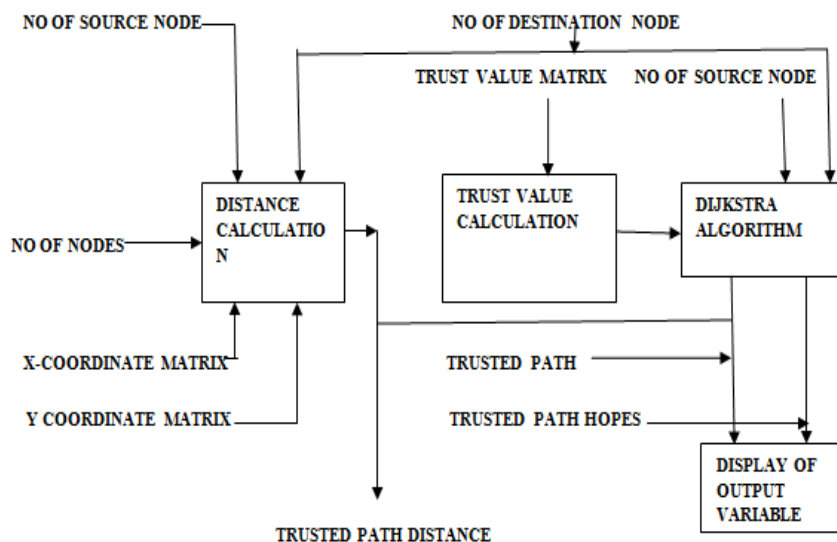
NO OF SOURCE NODE

NO OF DESTINATION NODE

TRUST VALUE MATRIX

NO OF SOURCE NODE

DISTANCE CALCULATIO N

TRUST VALUE CALCULATION

DIJKSTRA ALGORITHM

NO OF NODES

X-COORDINATE MATRIX

TRUSTED PATH

Y COORDINATE MATRIX

TRUSTED PATH HOPES

DISPLAY OF OUTPUT VARIABLE

TRUSTED PATH DISTANCE